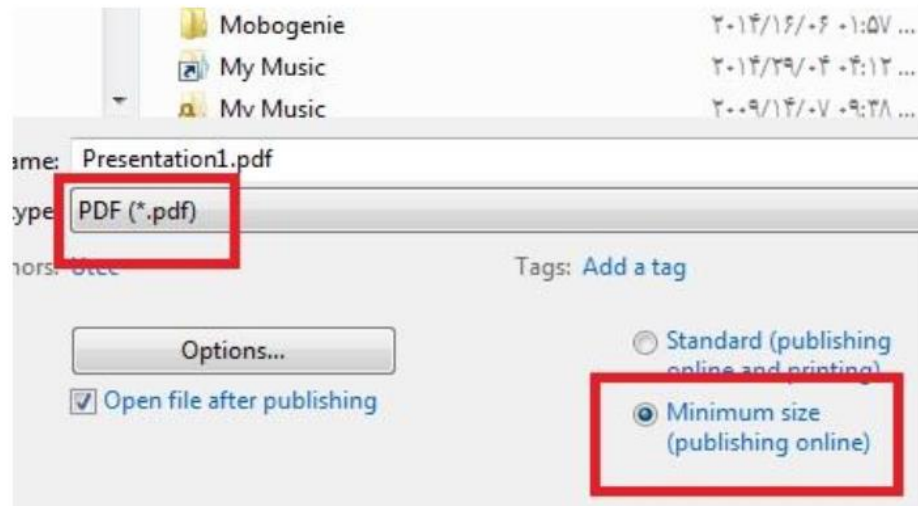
Mobogenie ۲۰۱۴/۱۶/۰۶ ۰۱:۵۷ ...
My Music ۲۰۱۴/۲۹/۰۴ ۰۴:۱۲ ...
My Music ۲۰۰۹/۱۴/۰۷ ۰۹:۳۸ ...

ame: Presentation1.pdf
type: PDF (*.pdf)
hors: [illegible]
Tags: Add a tag

Options...
Open file after publishing

Standard (publishing online and printing)
Minimum size (publishing online)